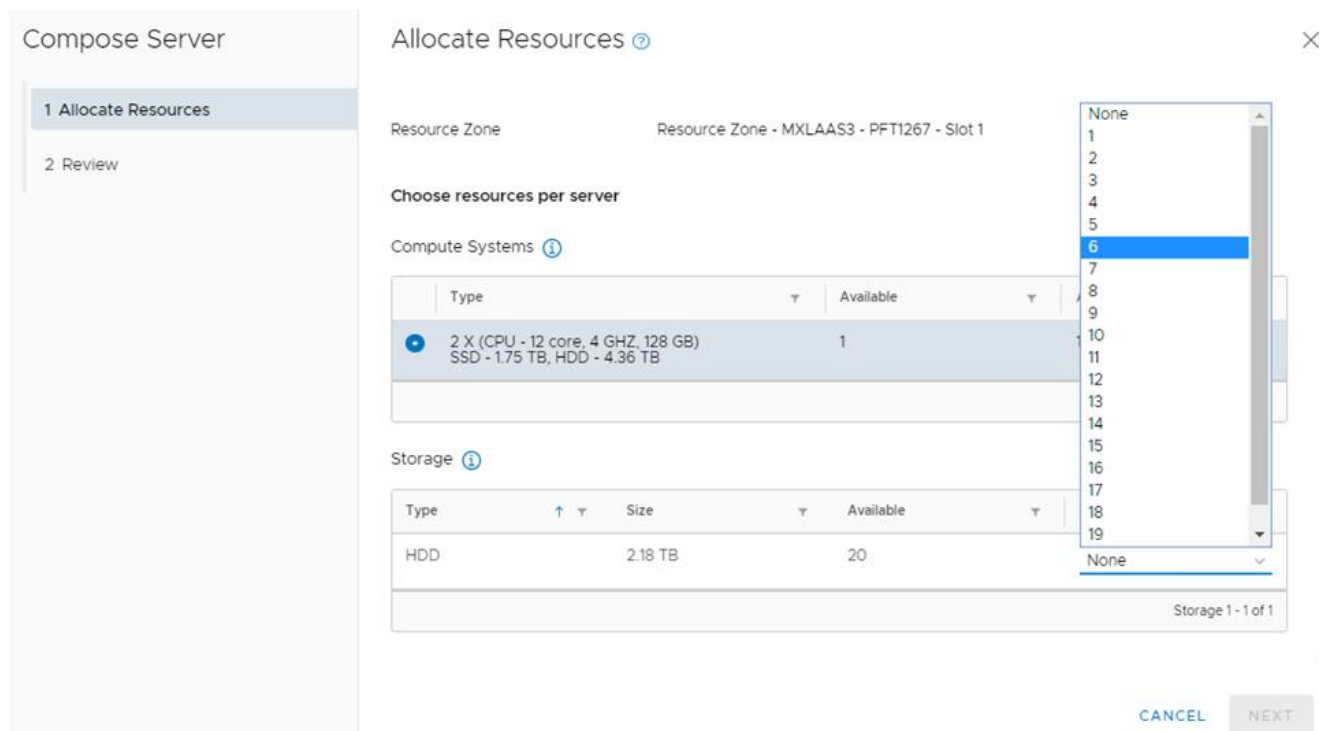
Compose Server

1 Allocate Resources

2 Review

Allocate Resources

Resource Zone

Resource Zone - MXLAAS3 - PFT1267 - Slot 1

Choose resources per server

Compute Systems

| | Type | Available |
|---|---|---|
| | 2 X (CPU - 12 core, 4 GHZ, 128 GB) SSD - 1.75 TB, HDD - 4.36 TB | 1 |

Storage

| Type | Size | Available | |
|---|---|---|---|
| HDD | 2.18 TB | 20 | None |

Storage 1 - 1 of 1

None
1
2
3
4
5
6
7
8
9
10
11
12
13
14
15
16
17
18
19

CANCEL NEXT